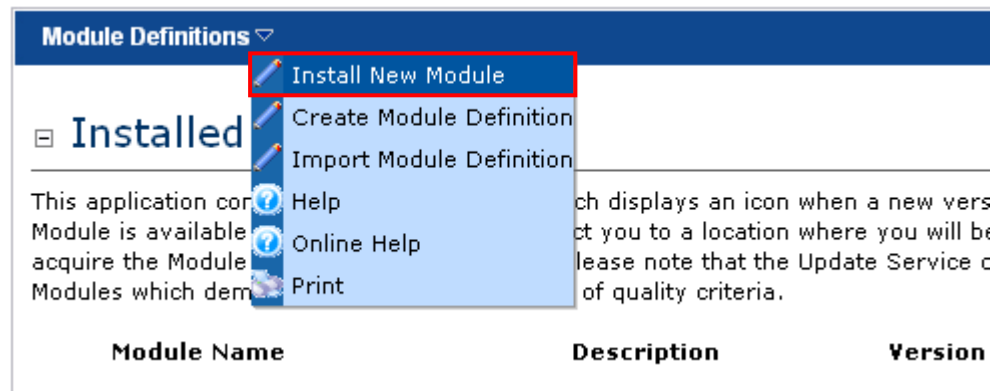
Module Definitions

Install New Module
Create Module Definition
Import Module Definition
Help
Online Help
Print

Installed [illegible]

This application con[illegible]ch displays an icon when a new vers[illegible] Module is available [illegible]ct you to a location where you will be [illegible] acquire the Module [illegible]lease note that the Update Service c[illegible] Modules which dem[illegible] of quality criteria.

| Module Name | Description | Version |
|---|---|---|